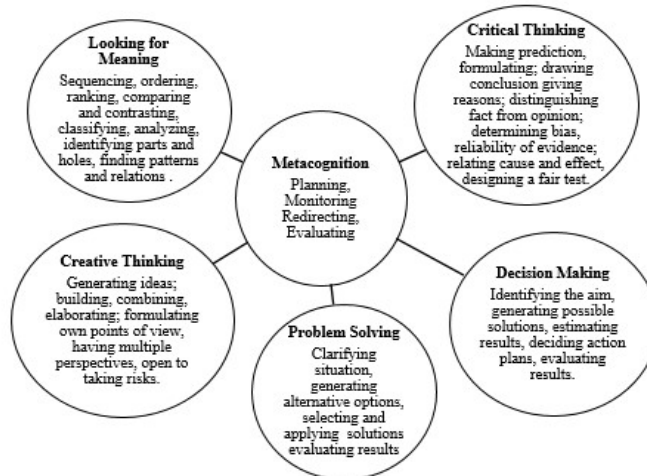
Looking for Meaning

Sequencing, ordering, ranking, comparing and contrasting, classifying, analyzing, identifying parts and holes, finding patterns and relations .

Critical Thinking

Making prediction, formulating; drawing conclusion giving reasons; distinguishing fact from opinion; determining bias, reliability of evidence; relating cause and effect, designing a fair test.

Metacognition

Planning, Monitoring Redirecting, Evaluating

Creative Thinking

Generating ideas; building, combining, elaborating; formulating own points of view, having multiple perspectives, open to taking risks.

Decision Making

Identifying the aim, generating possible solutions, estimating results, deciding action plans, evaluating results.

Problem Solving

Clarifying situation, generating alternative options, selecting and applying solutions evaluating results